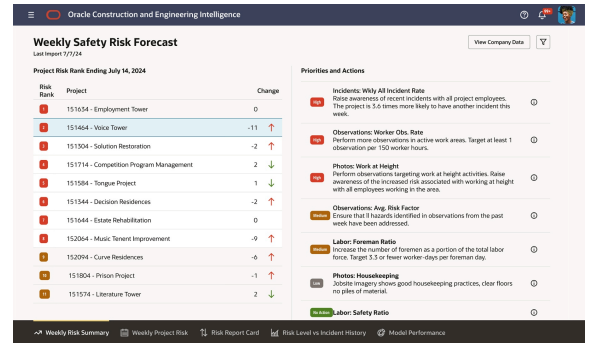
Oracle Construction and Engineering Intelligence

99+

Weekly Safety Risk Forecast
Last Import 7/7/24

View Company Data

Project Risk Rank Ending July 14, 2024

| Risk Rank | Project | Change |
|---|---|---|
| 1 | 151654 - Employment Tower | 0 |
| 2 | 151464 - Voice Tower | -11 ↑ |
| 3 | 151304 - Solution Restoration | -2 ↑ |
| 4 | 151714 - Competition Program Management | 2 ↓ |
| 5 | 151584 - Tongue Project | 1 ↓ |
| 6 | 151344 - Decision Residences | -2 ↑ |
| 7 | 151644 - Estate Rehabilitation | 0 |
| 8 | 152064 - Music Tenent Improvement | -9 ↑ |
| 9 | 152094 - Curve Residences | -6 ↑ |
| 10 | 151804 - Prison Project | -1 ↑ |
| 11 | 151574 - Literature Tower | 2 ↓ |

Priorities and Actions

High
Incidents: Wkly All Incident Rate
Raise awareness of recent incidents with all project employees. The project is 3.6 times more likely to have another incident this week.

High
Observations: Worker Obs. Rate
Perform more observations in active work areas. Target at least 1 observation per 150 worker hours.

High
Photos: Work at Height
Perform observations targeting work at height activities. Raise awareness of the increased risk associated with working at height with all employees working in the area.

Medium
Observations: Avg. Risk Factor
Ensure that ll hazards identified in observations from the past week have been addressed.

Medium
Labor: Foreman Ratio
Increase the number of foremen as a portion of the total labor force. Target 3.3 or fewer worker-days per foreman day.

Low
Photos: Housekeeping
Jobsite imagery shows good housekeeping practices, clear floors no piles of material.

No Action
Labor: Safety Ratio

Weekly Risk Summary | Weekly Project Risk | Risk Report Card | Risk Level vs Incident History | Model Performance